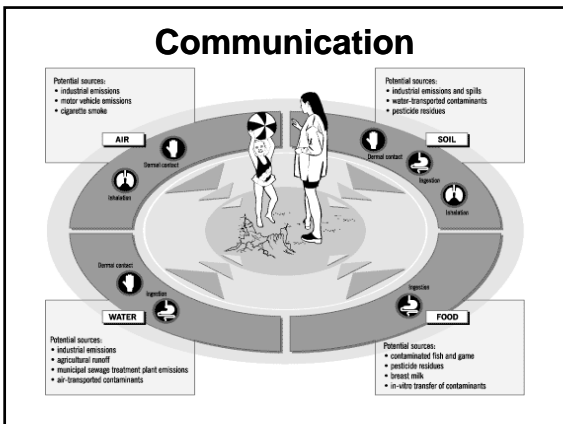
Communication

Potential sources:
• industrial emissions
• motor vehicle emissions
• cigarette smoke

AIR

Dermal contact

Inhalation

Potential sources:
• industrial emissions and spills
• water-transported contaminants
• pesticide residues

SOIL

Dermal contact

Ingestion

Inhalation

Dermal contact

Ingestion

WATER

Potential sources:
• industrial emissions
• agricultural runoff
• municipal sewage treatment plant emissions
• air-transported contaminants

Ingestion

FOOD

Potential sources:
• contaminated fish and game
• pesticide residues
• breast milk
• in-vitro transfer of contaminants